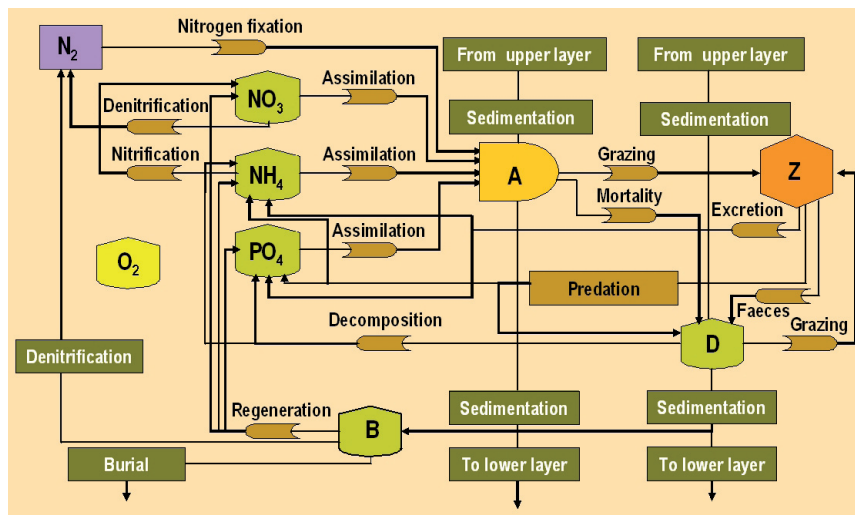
$N_2$

Nitrogen fixation

From upper layer

From upper layer

$NO_3$

Assimilation

Denitrification

Sedimentation

Sedimentation

Nitrification

$NH_4$

Assimilation

A

Grazing

Z

Mortality

Excretion

$O_2$

$PO_4$

Assimilation

Predation

Faeces

Decomposition

Grazing

Denitrification

D

Regeneration

B

Sedimentation

Sedimentation

Burial

To lower layer

To lower layer